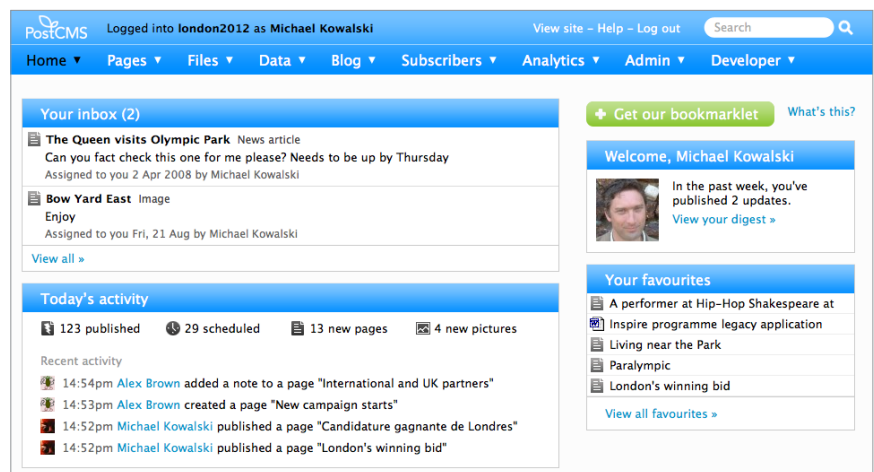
PostCMS Logged into london2012 as Michael Kowalski

View site - Help - Log out Search

Home ▼ Pages ▼ Files ▼ Data ▼ Blog ▼ Subscribers ▼ Analytics ▼ Admin ▼ Developer ▼

Your inbox (2)

The Queen visits Olympic Park News article
Can you fact check this one for me please? Needs to be up by Thursday
Assigned to you 2 Apr 2008 by Michael Kowalski

Bow Yard East Image
Enjoy
Assigned to you Fri, 21 Aug by Michael Kowalski

View all »

Today's activity

123 published 29 scheduled 13 new pages 4 new pictures

Recent activity

14:54pm Alex Brown added a note to a page "International and UK partners"
14:53pm Alex Brown created a page "New campaign starts"
14:52pm Michael Kowalski published a page "Candidature gagnante de Londres"
14:52pm Michael Kowalski published a page "London's winning bid"

+ Get our bookmarklet What's this?

Welcome, Michael Kowalski

In the past week, you've published 2 updates.
View your digest »

Your favourites

A performer at Hip-Hop Shakespeare at
Inspire programme legacy application
Living near the Park
Paralympic
London's winning bid

View all favourites »